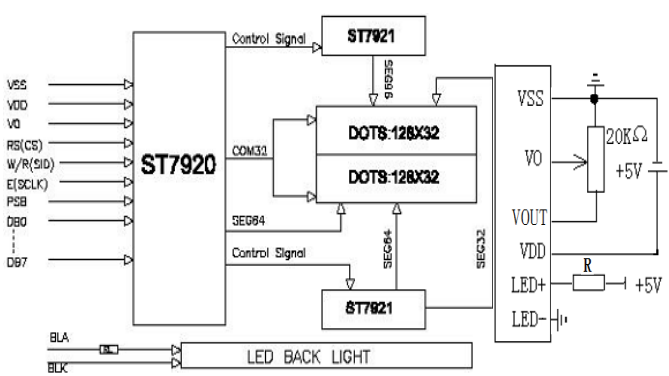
VSS
VDD
V0
RS(CS)
W/R(SID)
E(SCLK)
PSB
DB0
DB7
ST7920
Control Signal
ST7921
SEG96
DOTS:128X32
DOTS:128X32
COM32
SEG64
Control Signal
SEG64
SEG32
ST7921
VSS
VO
VOUT
VDD
LED+
LED-
20KΩ
+5V
R
+5V
BLA
BLK
LED BACK LIGHT